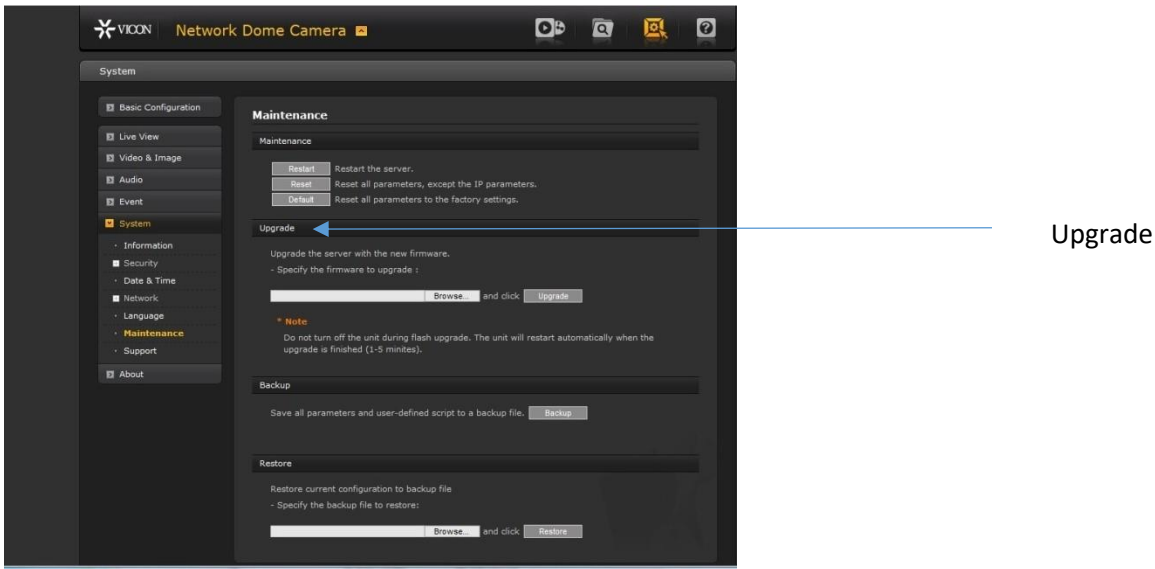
VICON Network Dome Camera

System

Basic Configuration

Live View
Video & Image
Audio
Event
System
Information
Security
Date & Time
Network
Language
Maintenance
Support
About

Maintenance

Maintenance

Restart Restart the server.
Reset Reset all parameters, except the IP parameters.
Default Reset all parameters to the factory settings.

Upgrade

Upgrade the server with the new firmware.
- Specify the firmware to upgrade :

Browse... and click Upgrade

* Note
Do not turn off the unit during flash upgrade. The unit will restart automatically when the upgrade is finished (1-5 minites).

Backup

Save all parameters and user-defined script to a backup file. Backup

Restore

Restore current configuration to backup file
- Specify the backup file to restore:

Browse... and click Restore

Upgrade